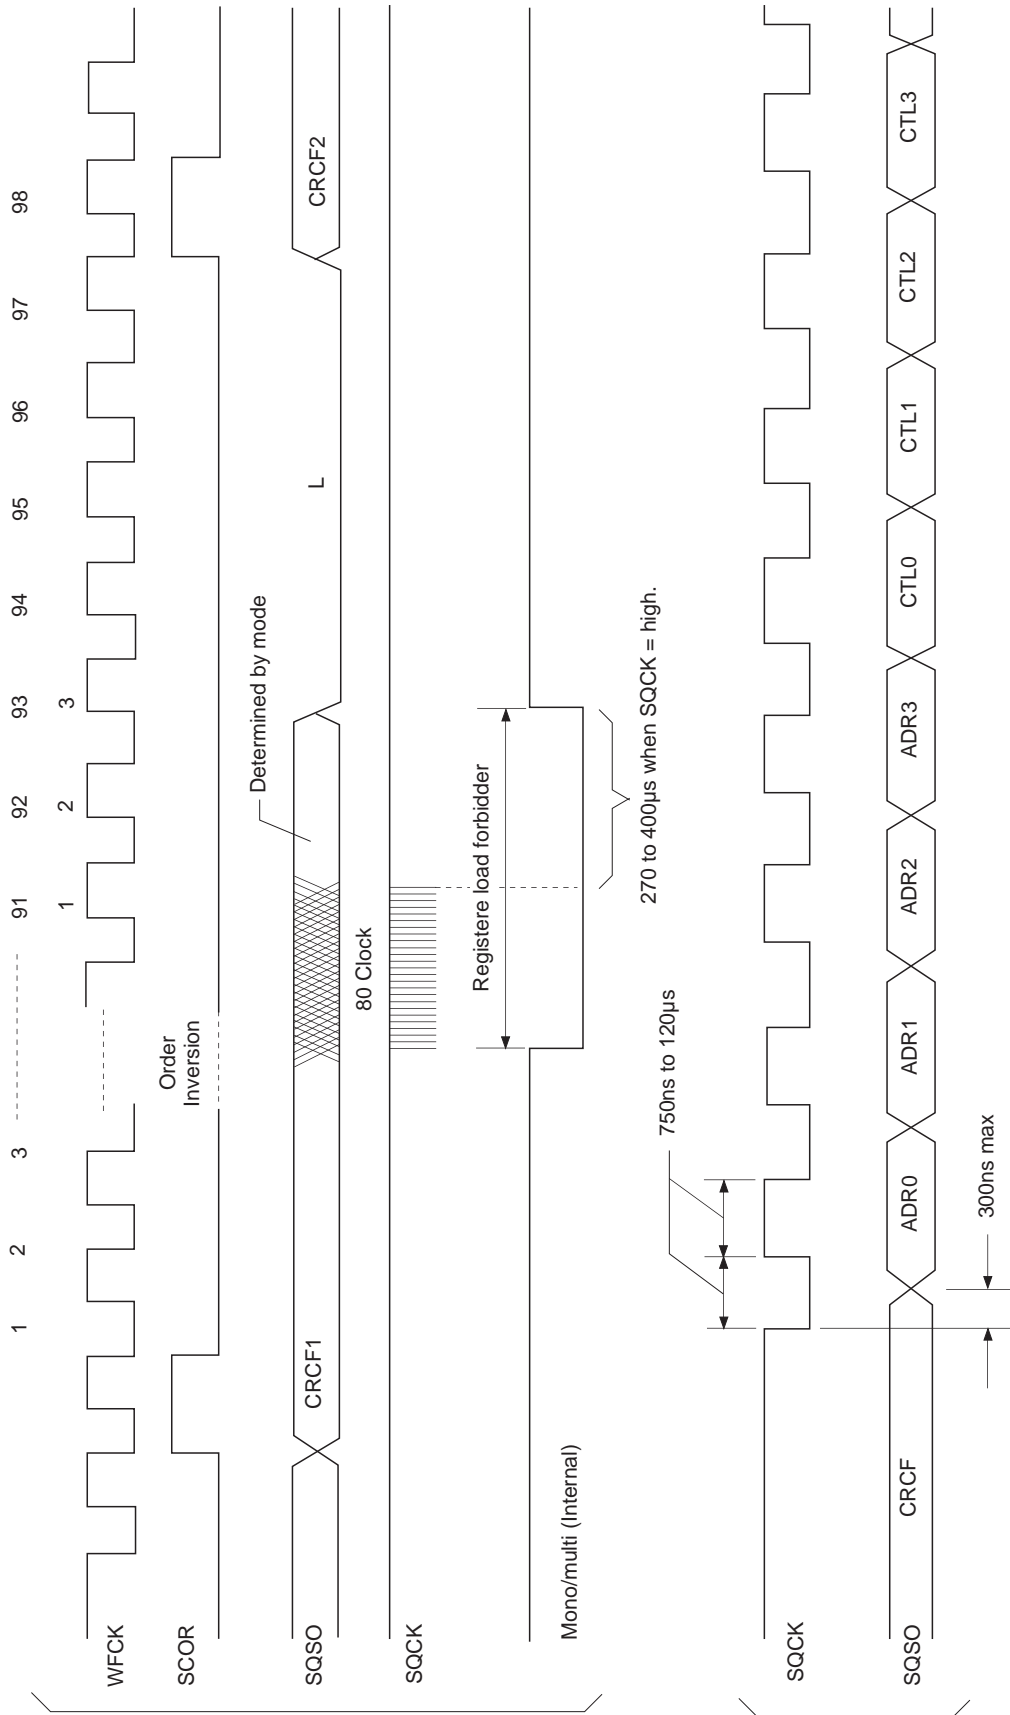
WFCK
SCOR
SQSO
SQCK
Mono/multi (Internal)

1
2
3
91
92
93
94
95
96
97
98

1
2
3

Order Inversion

CRCF1
Determined by mode
L
CRCF2

80 Clock
Registere load forbidder
270 to 400µs when SQCK = high.

750ns to 120µs

SQCK
SQSO

CRCF
ADR0
ADR1
ADR2
ADR3
CTL0
CTL1
CTL2
CTL3

300ns max